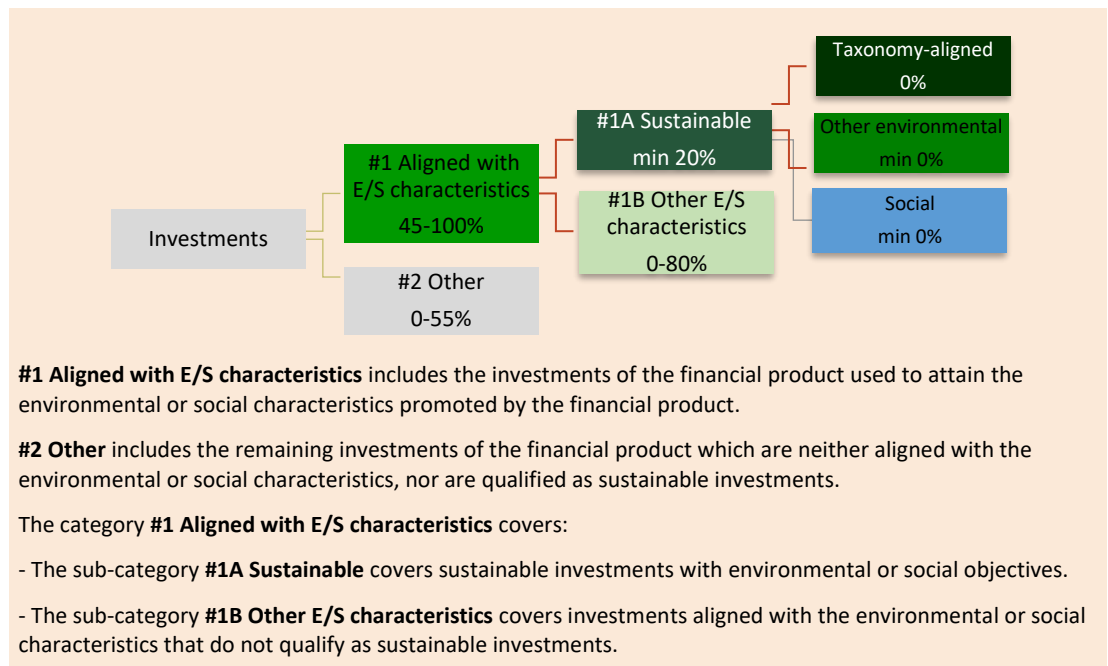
Taxonomy-aligned
0%

#1A Sustainable
min 20%

Other environmental
min 0%

#1 Aligned with E/S characteristics
45-100%

#1B Other E/S characteristics
0-80%

Social
min 0%

Investments

#2 Other
0-55%

**#1 Aligned with E/S characteristics** includes the investments of the financial product used to attain the environmental or social characteristics promoted by the financial product.

**#2 Other** includes the remaining investments of the financial product which are neither aligned with the environmental or social characteristics, nor are qualified as sustainable investments.

The category **#1 Aligned with E/S characteristics** covers:

- The sub-category **#1A Sustainable** covers sustainable investments with environmental or social objectives.

- The sub-category **#1B Other E/S characteristics** covers investments aligned with the environmental or social characteristics that do not qualify as sustainable investments.